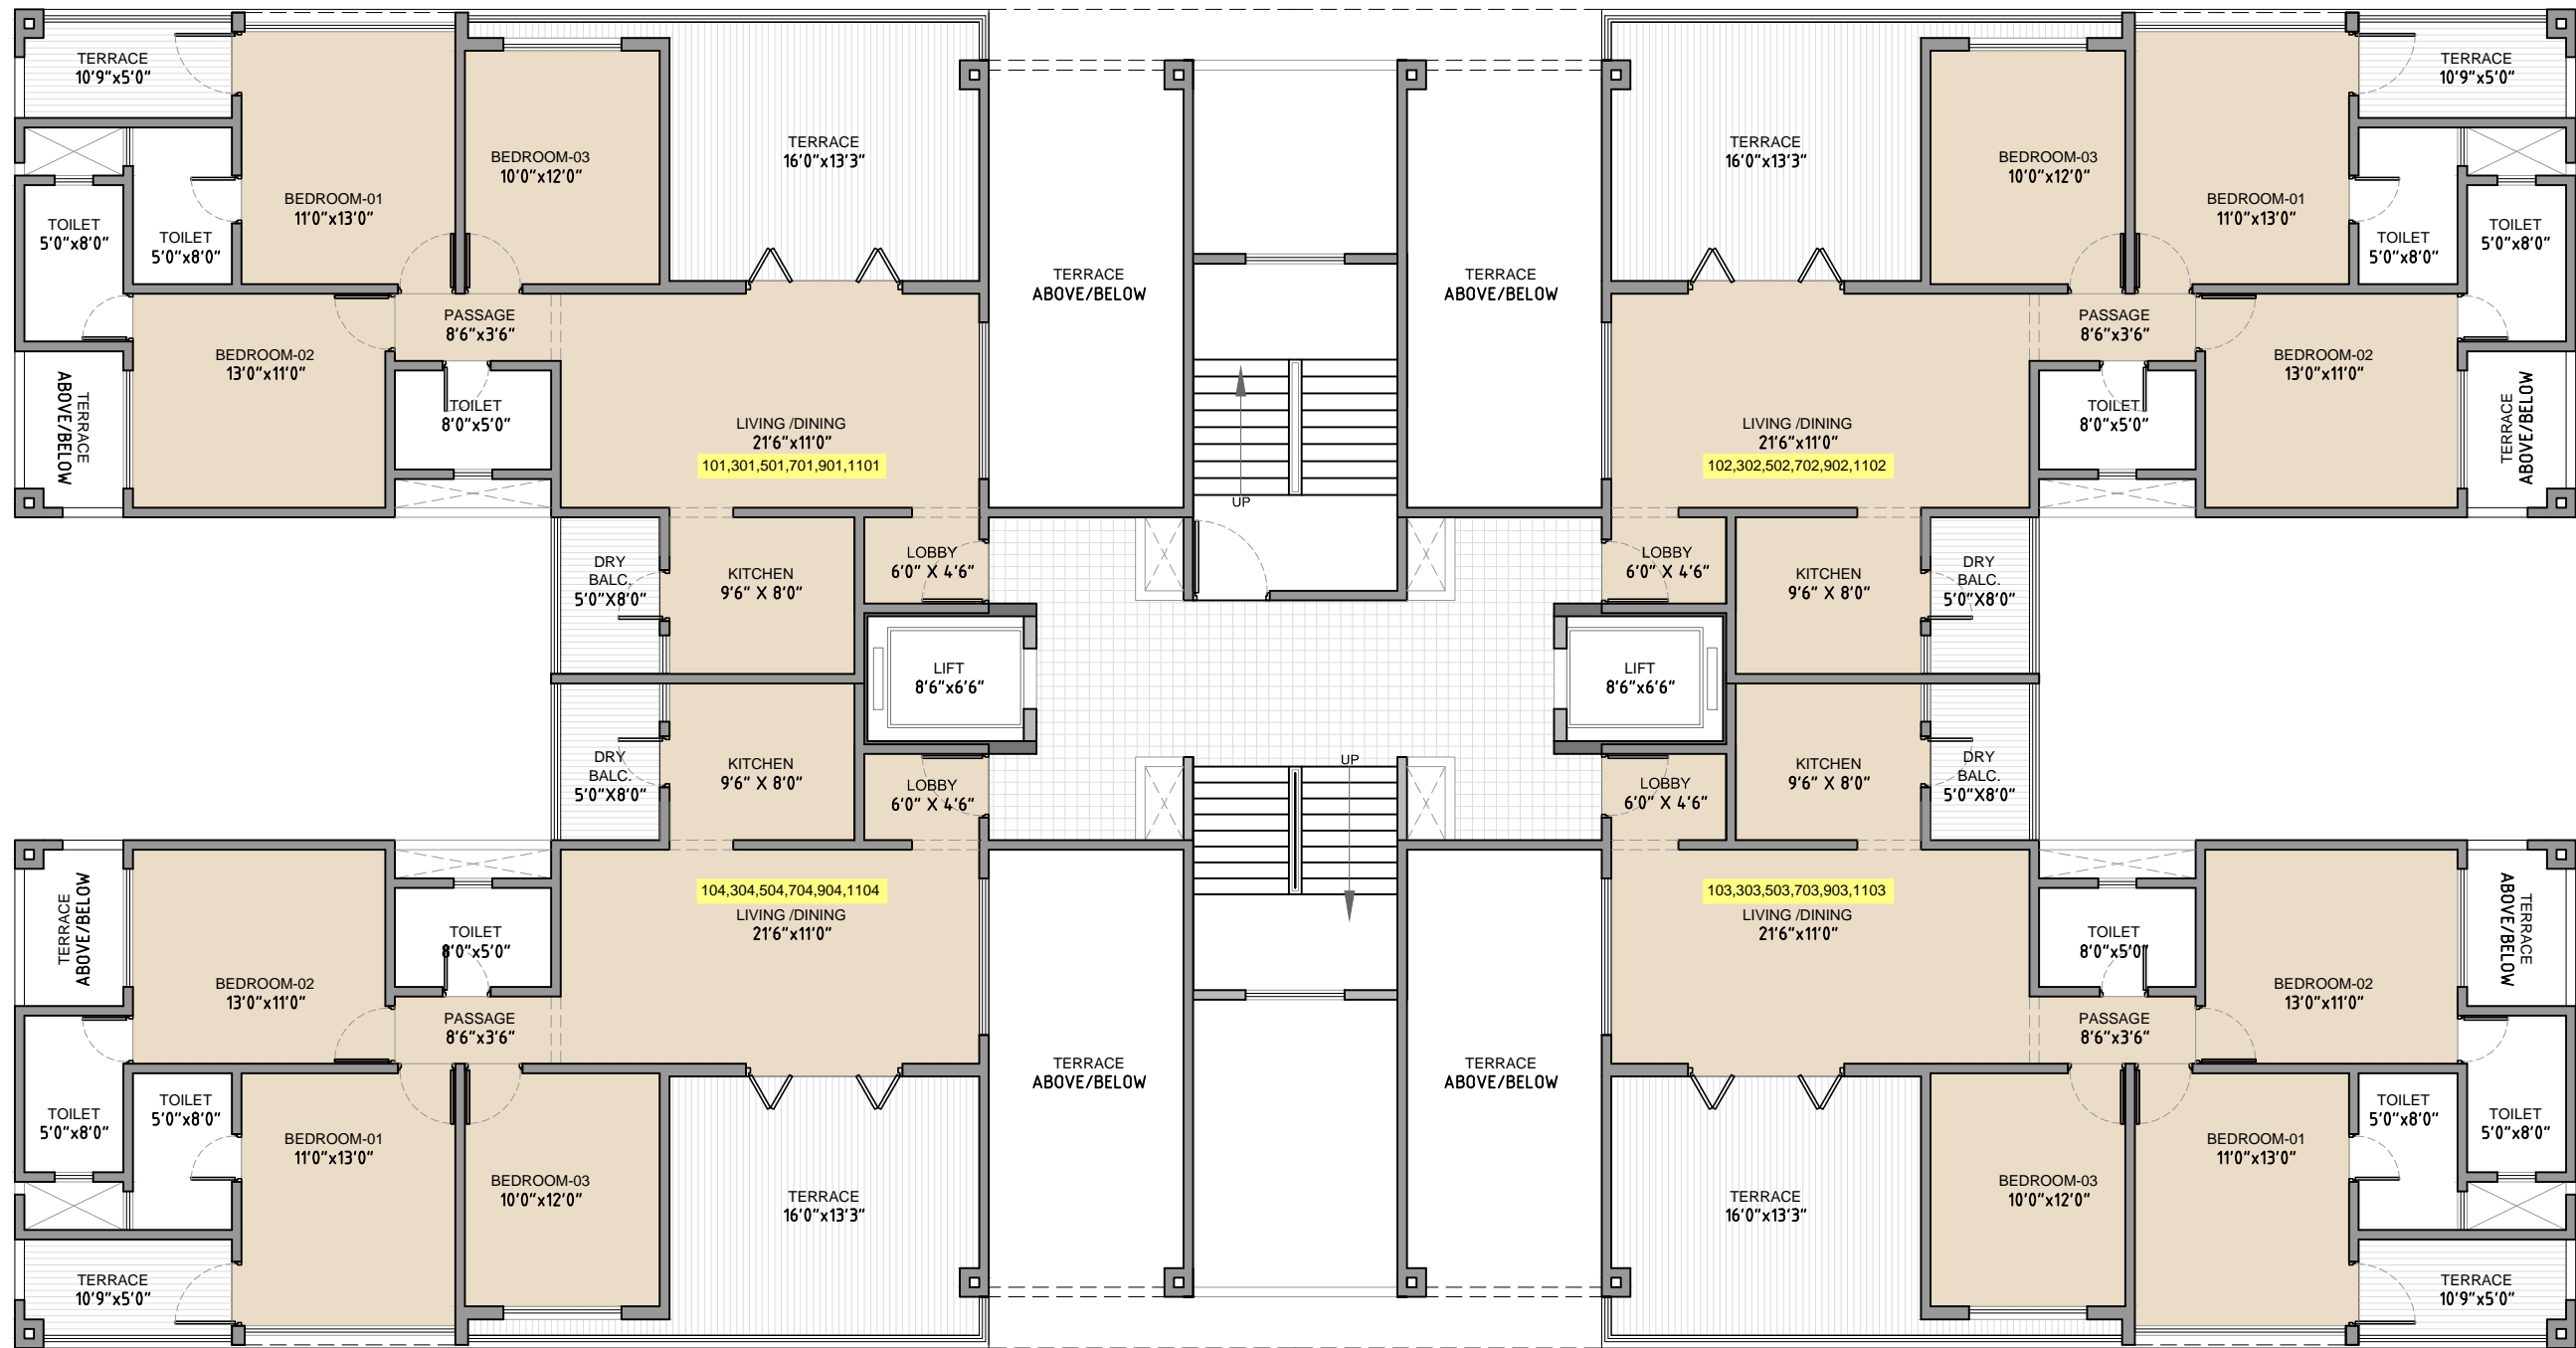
TERRACE
10'9"x5'0"

BEDROOM-03
10'0"x12'0"

TERRACE
16'0"x13'3"

BEDROOM-01
11'0"x13'0"

TOILET
5'0"x8'0"

TOILET
5'0"x8'0"

PASSAGE
8'6"x3'6"

BEDROOM-02
13'0"x11'0"

TERRACE
ABOVE/BELOW

TOILET
8'0"x5'0"

LIVING /DINING
21'6"x11'0"
101,301,501,701,901,1101

TERRACE
ABOVE/BELOW

UP

TERRACE
ABOVE/BELOW

TERRACE
10'9"x5'0"

TERRACE
16'0"x13'3"

BEDROOM-03
10'0"x12'0"

BEDROOM-01
11'0"x13'0"

TOILET
5'0"x8'0"

TOILET
5'0"x8'0"

PASSAGE
8'6"x3'6"

BEDROOM-02
13'0"x11'0"

LIVING /DINING
21'6"x11'0"
102,302,502,702,902,1102

TOILET
8'0"x5'0"

TERRACE
ABOVE/BELOW

DRY
BALC.
5'0"X8'0"

KITCHEN
9'6" X 8'0"

LOBBY
6'0" X 4'6"

LOBBY
6'0" X 4'6"

KITCHEN
9'6" X 8'0"

DRY
BALC.
5'0"X8'0"

LIFT
8'6"x6'6"

LIFT
8'6"x6'6"

DRY
BALC.
5'0"X8'0"

KITCHEN
9'6" X 8'0"

LOBBY
6'0" X 4'6"

UP

LOBBY
6'0" X 4'6"

KITCHEN
9'6" X 8'0"

DRY
BALC.
5'0"X8'0"

TERRACE
ABOVE/BELOW

104,304,504,704,904,1104
LIVING /DINING
21'6"x11'0"

TOILET
8'0"x5'0"

BEDROOM-02
13'0"x11'0"

PASSAGE
8'6"x3'6"

103,303,503,703,903,1103
LIVING /DINING
21'6"x11'0"

TOILET
8'0"x5'0"

BEDROOM-02
13'0"x11'0"

PASSAGE
8'6"x3'6"

TERRACE
ABOVE/BELOW

TERRACE
ABOVE/BELOW

TERRACE
ABOVE/BELOW

TOILET
5'0"x8'0"

TOILET
5'0"x8'0"

BEDROOM-01
11'0"x13'0"

BEDROOM-03
10'0"x12'0"

TERRACE
16'0"x13'3"

TERRACE
16'0"x13'3"

BEDROOM-03
10'0"x12'0"

BEDROOM-01
11'0"x13'0"

TOILET
5'0"x8'0"

TOILET
5'0"x8'0"

TERRACE
10'9"x5'0"

TERRACE
10'9"x5'0"